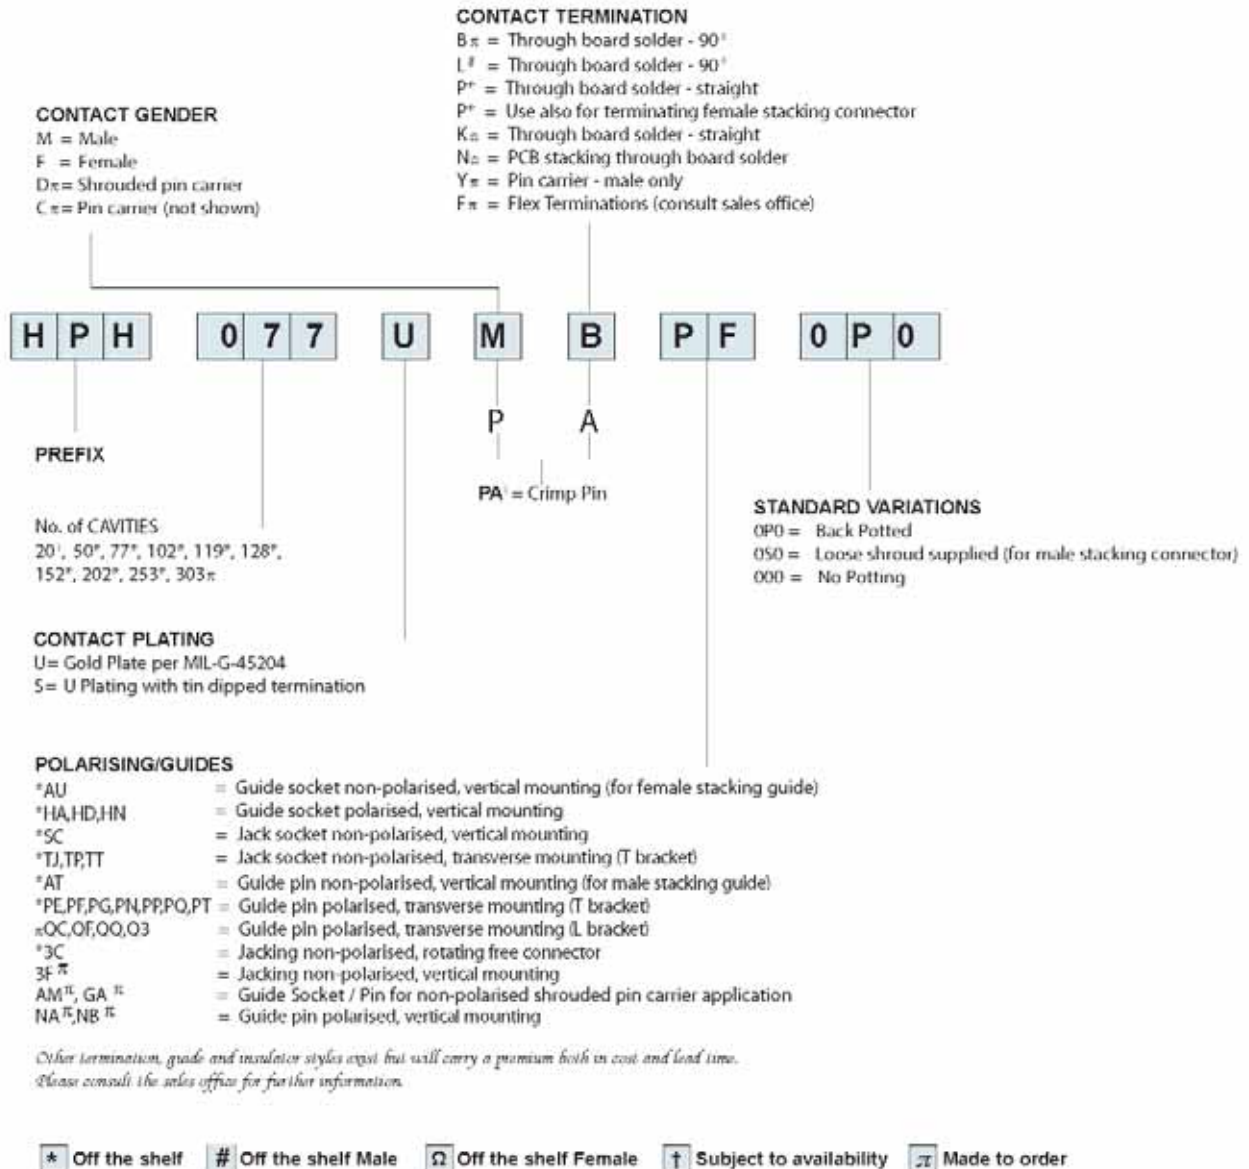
CONTACT TERMINATION
B$\pi$ = Through board solder - 90°
L# = Through board solder - 90°
P* = Through board solder - straight
P* = Use also for terminating female stacking connector
K$\Omega$ = Through board solder - straight
N$\Omega$ = PCB stacking through board solder
Y$\pi$ = Pin carrier - male only
F$\pi$ = Flex Terminations (consult sales office)

CONTACT GENDER
M = Male
F = Female
D$\pi$ = Shrouded pin carrier
C$\pi$ = Pin carrier (not shown)

| H | P | H |
|---|---|---|

| 0 | 7 | 7 |
|---|---|---|

U

M

B

| P | F |
|---|---|

| 0 | P | 0 |
|---|---|---|

P A

PREFIX

PA† = Crimp Pin

STANDARD VARIATIONS
0P0 = Back Potted
0S0 = Loose shroud supplied (for male stacking connector)
000 = No Potting

No. of CAVITIES
20†, 50*, 77*, 102*, 119*, 128*, 152*, 202*, 253*, 303$\pi$

CONTACT PLATING
U= Gold Plate per MIL-G-45204
S= U Plating with tin dipped termination

POLARISING/GUIDES
*AU = Guide socket non-polarised, vertical mounting (for female stacking guide)
*HA,HD,HN = Guide socket polarised, vertical mounting
*SC = Jack socket non-polarised, vertical mounting
*TJ,TP,TT = Jack socket non-polarised, transverse mounting (T bracket)
*AT = Guide pin non-polarised, vertical mounting (for male stacking guide)
*PE,PF,PG,PN,PP,PO,PT = Guide pin polarised, transverse mounting (T bracket)
$\pi$OC,OF,OO,O3 = Guide pin polarised, transverse mounting (L bracket)
*3C = Jacking non-polarised, rotating free connector
3F$\pi$ = Jacking non-polarised, vertical mounting
AM$\pi$, GA$\pi$ = Guide Socket / Pin for non-polarised shrouded pin carrier application
NA$\pi$,NB$\pi$ = Guide pin polarised, vertical mounting

Other termination, guide and insulator styles exist but will carry a premium both in cost and lead time.
Please consult the sales office for further information.

* Off the shelf # Off the shelf Male Ω Off the shelf Female † Subject to availability $\pi$ Made to order